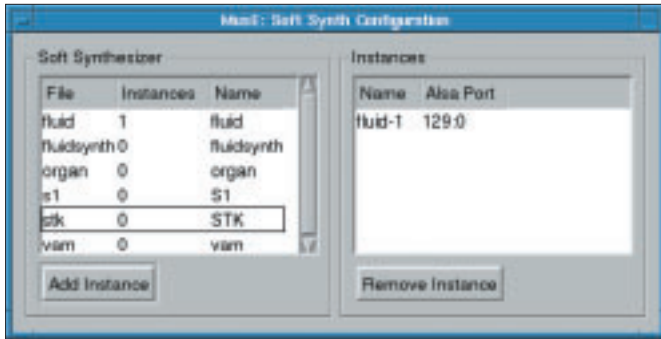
MusE: Soft Synth Configuration

Soft Synthesizer

| File | Instances | Name |
|---|---|---|
| fluid | 1 | fluid |
| fluidsynth | 0 | fluidsynth |
| organ | 0 | organ |
| s1 | 0 | S1 |
| stk | 0 | STK |
| vam | 0 | vam |

Add Instance

Instances

| Name | Alsa Port |
|---|---|
| fluid-1 | 129:0 |

Remove Instance